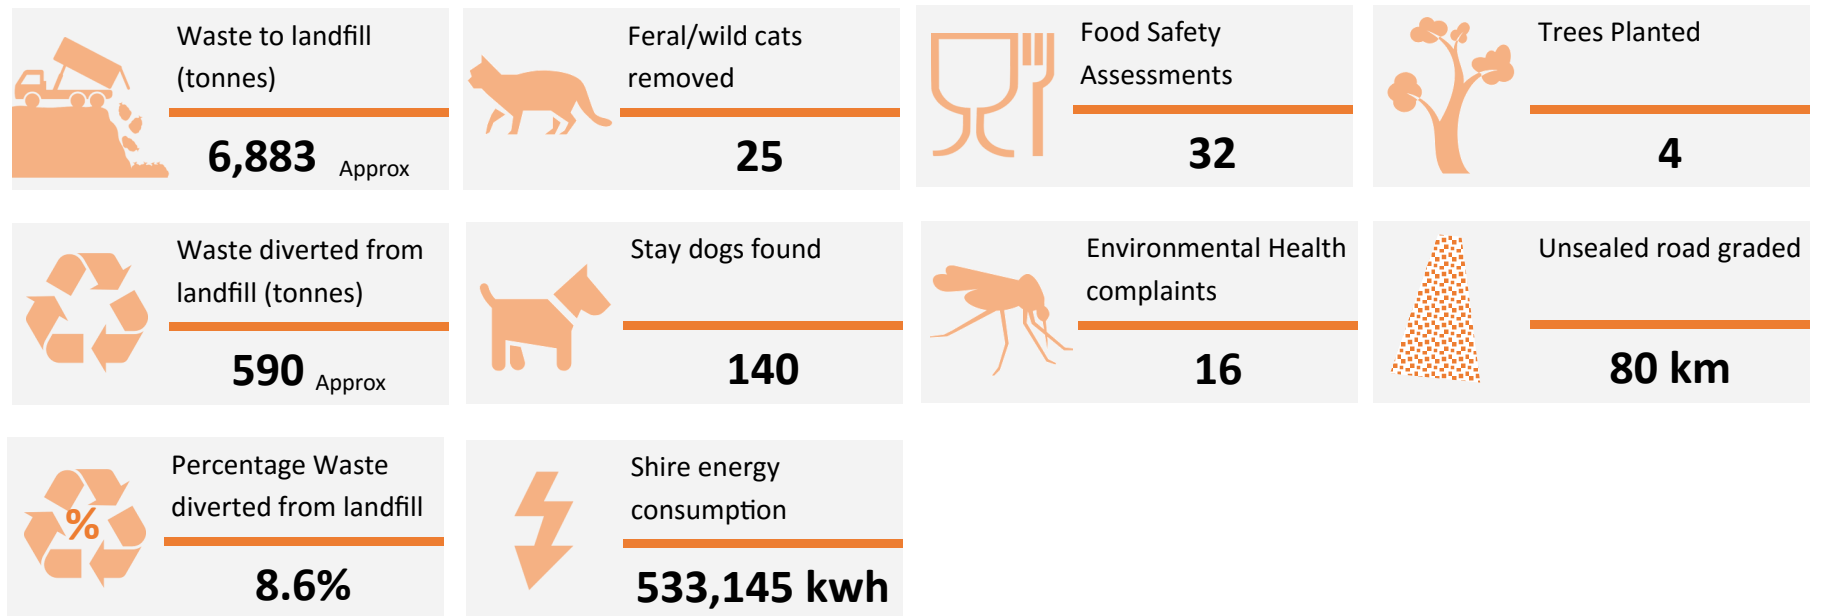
Waste to landfill (tonnes)

6,883 Approx

Feral/wild cats removed

25

Food Safety Assessments

32

Trees Planted

4

Waste diverted from landfill (tonnes)

590 Approx

Stay dogs found

140

Environmental Health complaints

16

Unsealed road graded

80 km

%

Percentage Waste diverted from landfill

8.6%

Shire energy consumption

533,145 kwh